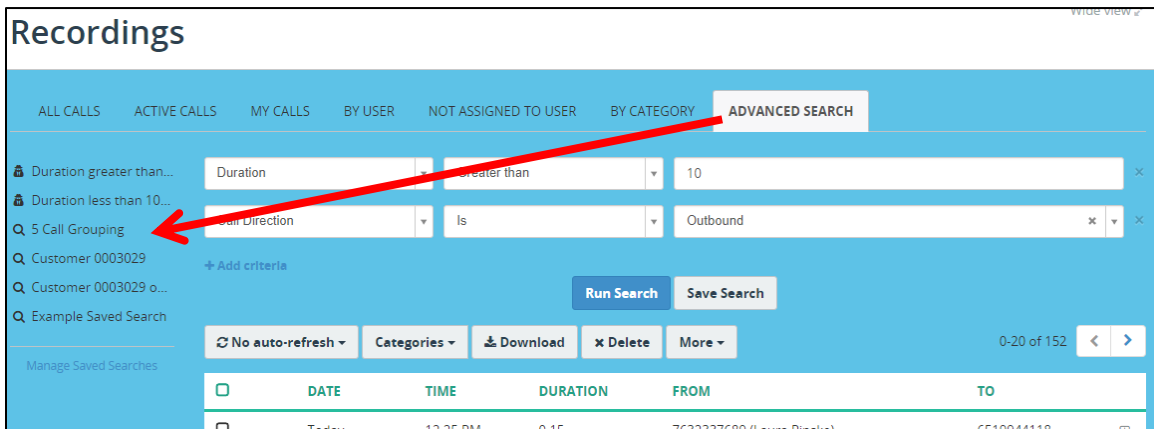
Wide view

Recordings

ALL CALLS ACTIVE CALLS MY CALLS BY USER NOT ASSIGNED TO USER BY CATEGORY ADVANCED SEARCH

Duration greater than...
Duration less than 10...
5 Call Grouping
Customer 0003029
Customer 0003029 o...
Example Saved Search

Manage Saved Searches

Duration | Greater than | 10
Call Direction | Is | Outbound

+ Add criteria

Run Search Save Search

No auto-refresh Categories Download Delete More

0-20 of 152

| DATE | TIME | DURATION | FROM | TO |
|---|---|---|---|---|
| Today | 12:35 PM | 0:15 | 7632337680 (Laura Pincke) | 6510944118 |